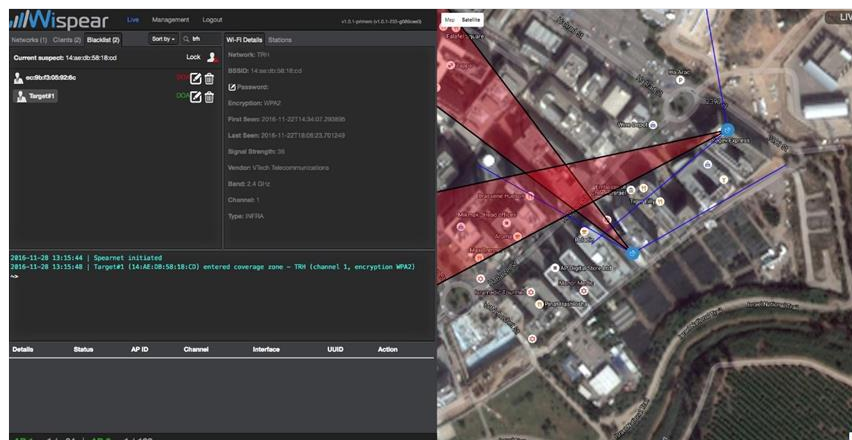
WiSpear Live Management Logout v1.0.1-primeo (v1.0.1-f35-g5f6bced)

Networks (1) Clients (2) Blacklist (2) Sort by trh

Current suspect: 14:ae:db:58:18:cd Lock

ec:9b:f3:05:92:6c

Target#1

Wi-Fi Details Stations

Network: TRH

BSSID: 14:ae:db:58:18:cd

Password:

Encryption: WPA2

First Seen: 2016-11-22T14:34:07.293895

Last Seen: 2016-11-22T18:05:23.701249

Signal Strength: 35

Vendor: VTech Telecommunications

Band: 2.4 GHz

Channel: 1

Type: INFRA

2016-11-28 13:15:44 | Spearnet initiated
2016-11-28 13:15:48 | Target#1 (14:AE:DB:58:18:CD) entered coverage zone - TRH (channel 1, encryption WPA2)
~>

| Details | Status | AP ID | Channel | Interface | UUID | Action |
|---|---|---|---|---|---|---|

Map Satellite

LIV